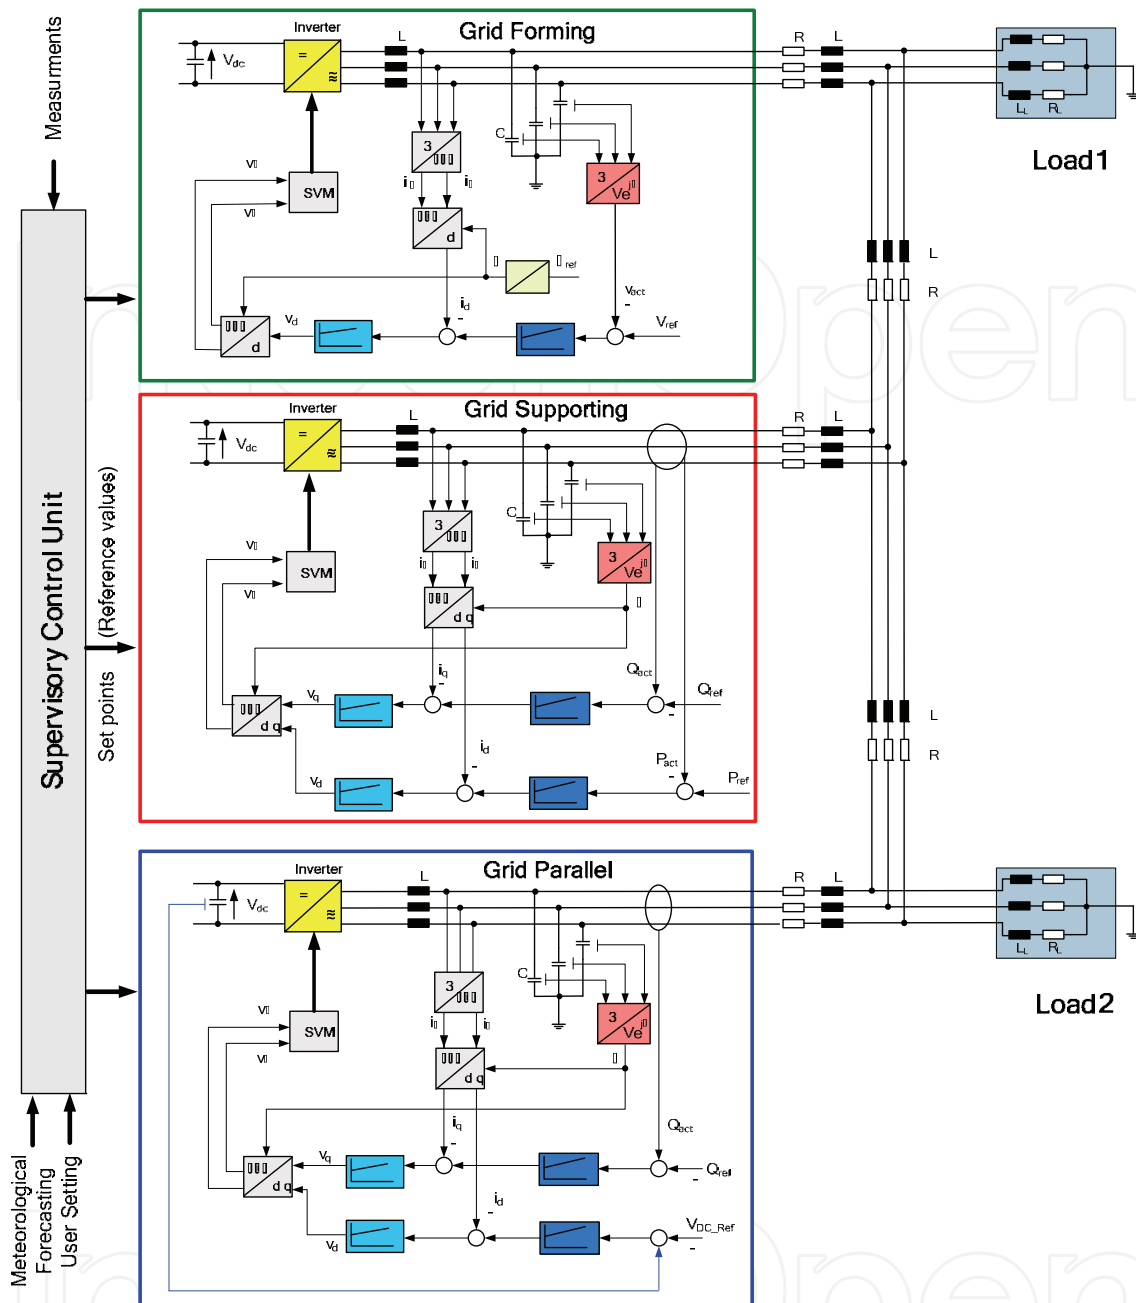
Measurements

Supervisory Control Unit

Set points (Reference values)

Meteorological Forecasting User Setting

Grid Forming

Inverter

$V_{dc}$

=

≈

L

SVM

3

d

$V_{ref}$

$v_{act}$

$v_d$

$i_d$

$ref$

C

Ve

R

L

Load1

L

R

Grid Supporting

Inverter

$V_{dc}$

=

≈

L

SVM

3

d q

C

Ve

$Q_{act}$

$Q_{ref}$

$P_{act}$

$P_{ref}$

$i_q$

$i_d$

$v_q$

$v_d$

R

L

L

R

Grid Parallel

Inverter

$V_{dc}$

=

≈

L

SVM

3

d q

C

Ve

$Q_{act}$

$Q_{ref}$

$V_{DC\_Ref}$

$i_q$

$i_d$

$v_q$

$v_d$

R

L

$L_L$

$R_L$

Load2